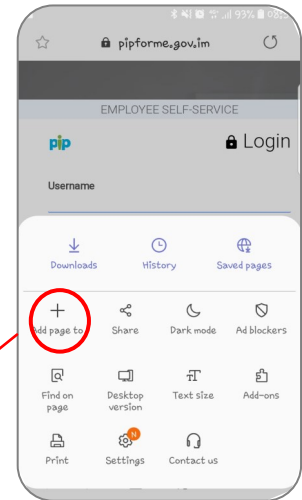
93% 08:5

pipforme.gov.im

EMPLOYEE SELF-SERVICE

pip

Login

Username

Downloads

History

Saved pages

Add page to

Share

Dark mode

Ad blockers

Find on page

Desktop version

Text size

Add-ons

Print

Settings

N

Contact us